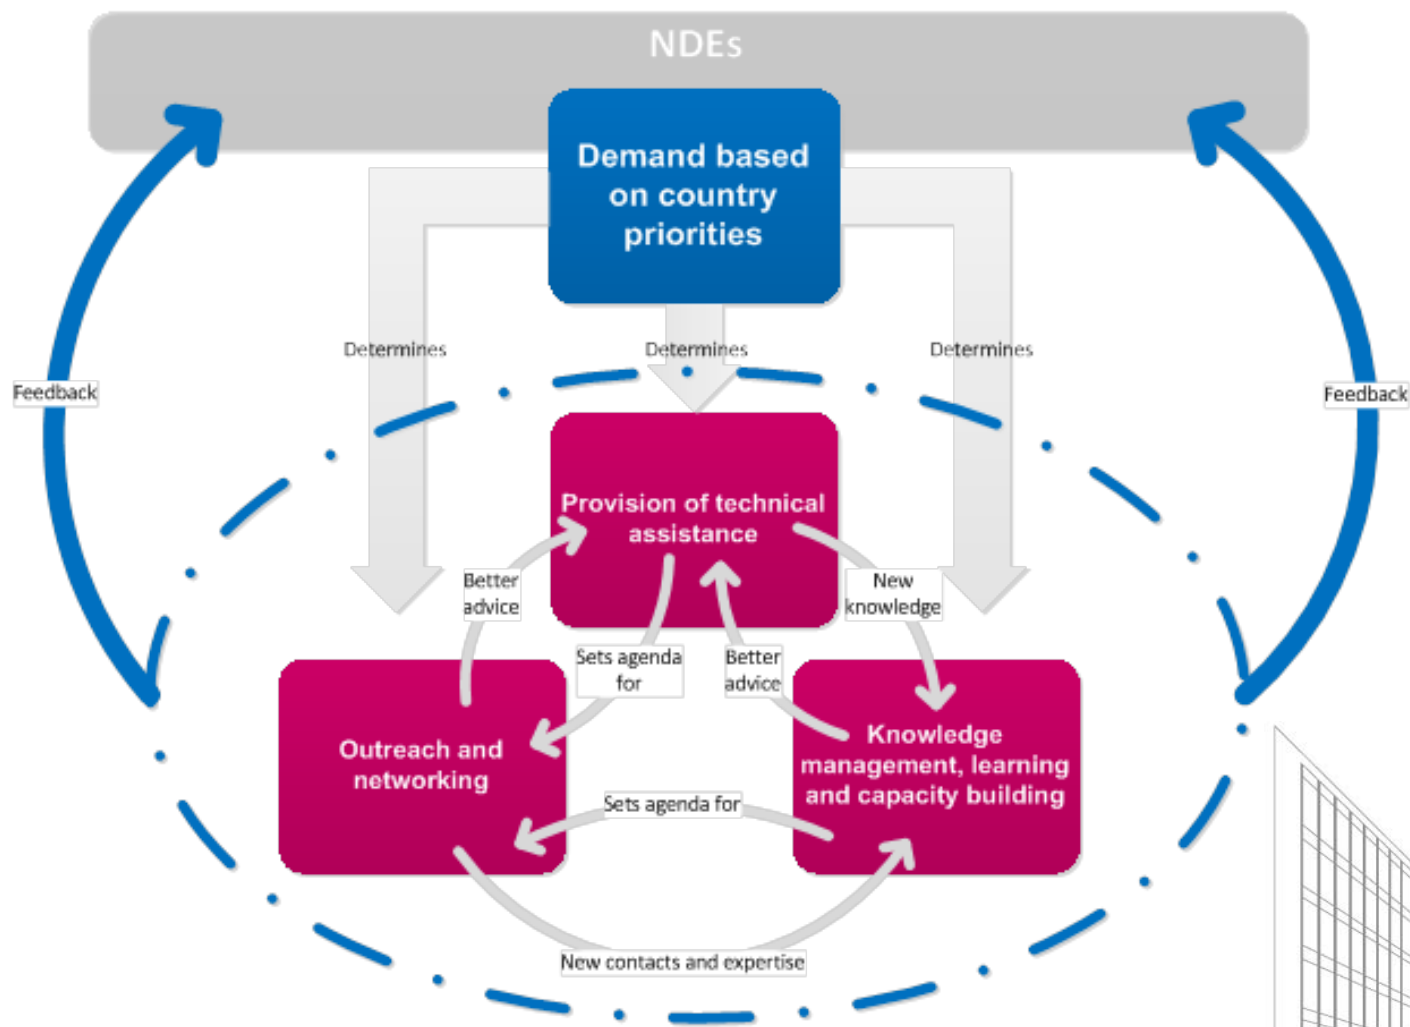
NDEs

Demand based on country priorities

Feedback

Feedback

Determines

Determines

Determines

Provision of technical assistance

Better advice

New knowledge

Sets agenda for

Better advice

Outreach and networking

Knowledge management, learning and capacity building

Sets agenda for

New contacts and expertise